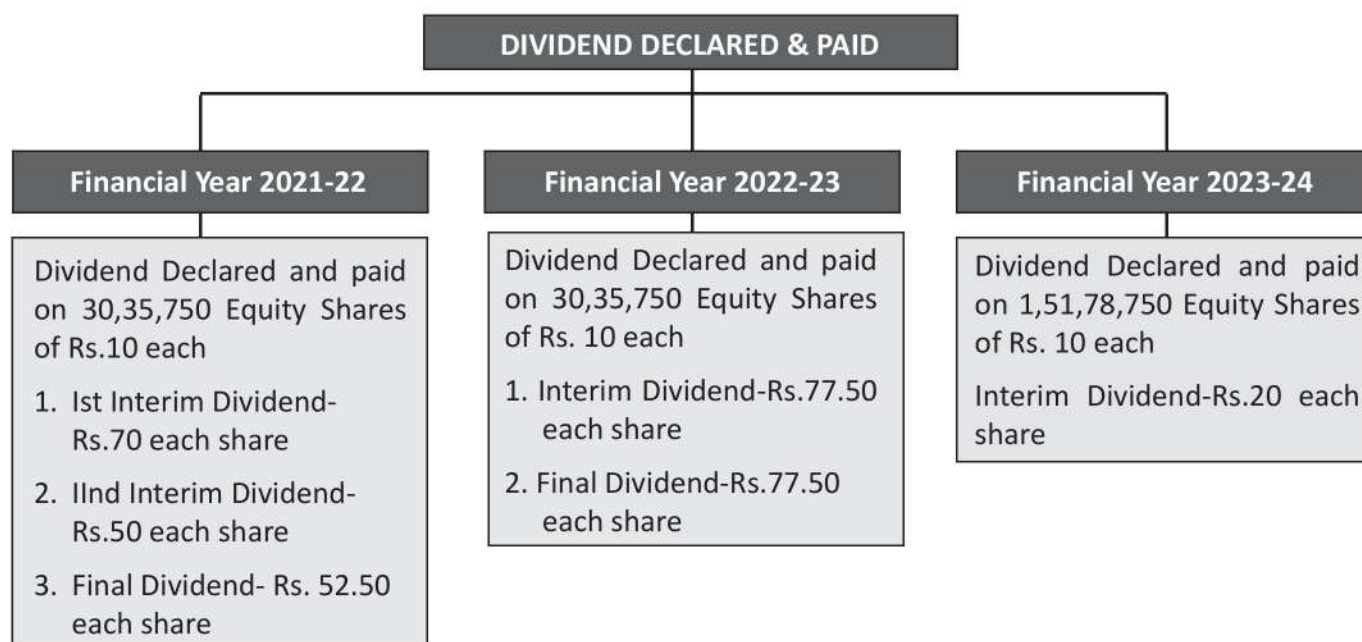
DIVIDEND DECLARED & PAID

Financial Year 2021-22

Dividend Declared and paid on 30,35,750 Equity Shares of Rs.10 each

1. Ist Interim Dividend-Rs.70 each share

2. IInd Interim Dividend-Rs.50 each share

3. Final Dividend- Rs. 52.50 each share

Financial Year 2022-23

Dividend Declared and paid on 30,35,750 Equity Shares of Rs. 10 each

1. Interim Dividend-Rs.77.50 each share

2. Final Dividend-Rs.77.50 each share

Financial Year 2023-24

Dividend Declared and paid on 1,51,78,750 Equity Shares of Rs. 10 each

Interim Dividend-Rs.20 each share